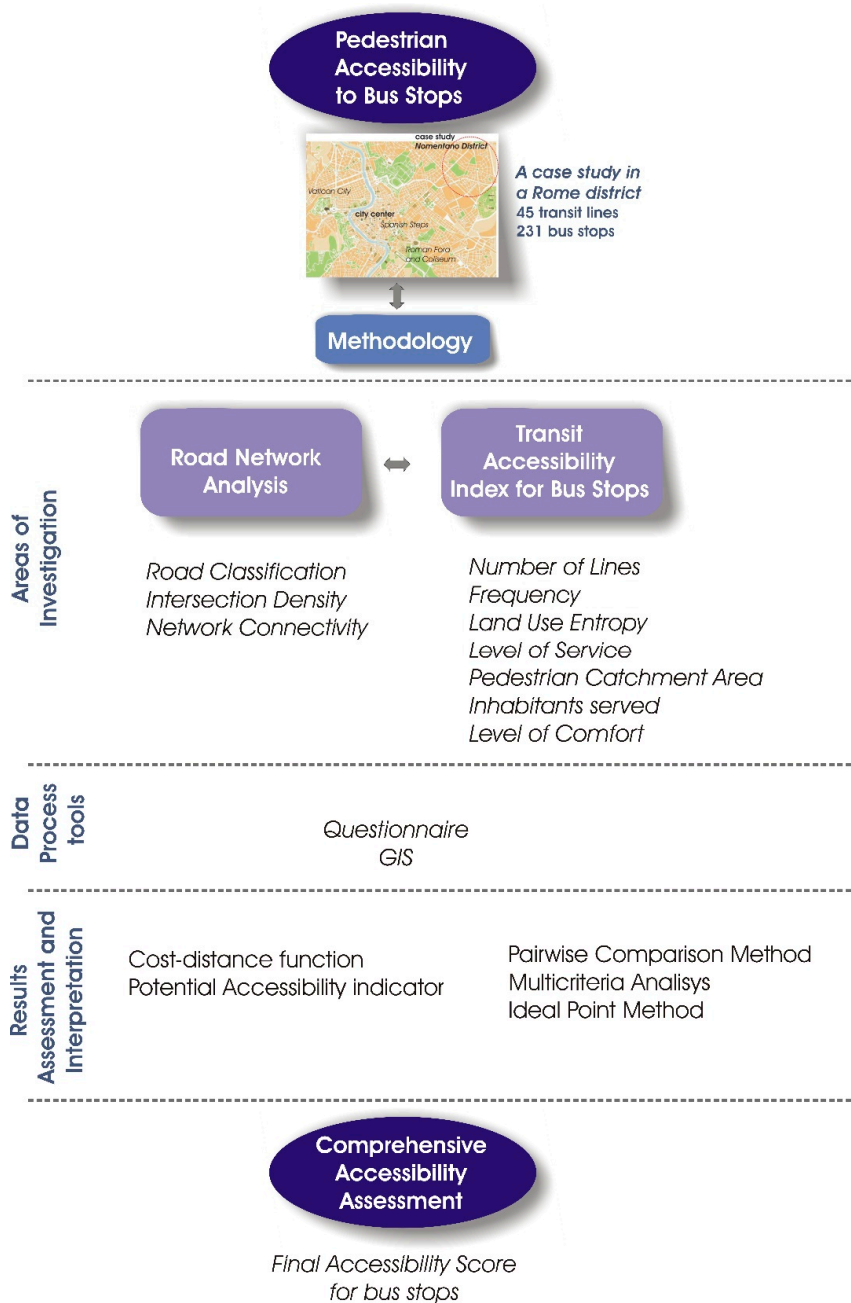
Pedestrian Accessibility to Bus Stops

case study
Nomentano District
Vatican City
city center
Spanish Steps
Roman Fora and Coliseum

A case study in a Rome district
45 transit lines
231 bus stops

Methodology

Areas of Investigation

Road Network Analysis

Transit Accessibility Index for Bus Stops

Road Classification
Intersection Density
Network Connectivity

Number of Lines
Frequency
Land Use Entropy
Level of Service
Pedestrian Catchment Area
Inhabitants served
Level of Comfort

Data Process tools

Questionnaire
GIS

Results Assessment and Interpretation

Cost-distance function
Potential Accessibility indicator

Pairwise Comparison Method
Multicriteria Analisys
Ideal Point Method

Comprehensive Accessibility Assessment

Final Accessibility Score for bus stops